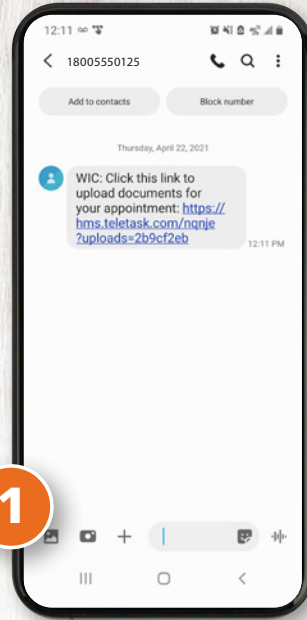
12:11

18005550125

Add to contacts

Block number

Thursday, April 22, 2021

WIC: Click this link to upload documents for your appointment: https://hms.teletask.com/nqnje?uploads=2b9cf2eb

12:11 PM

1